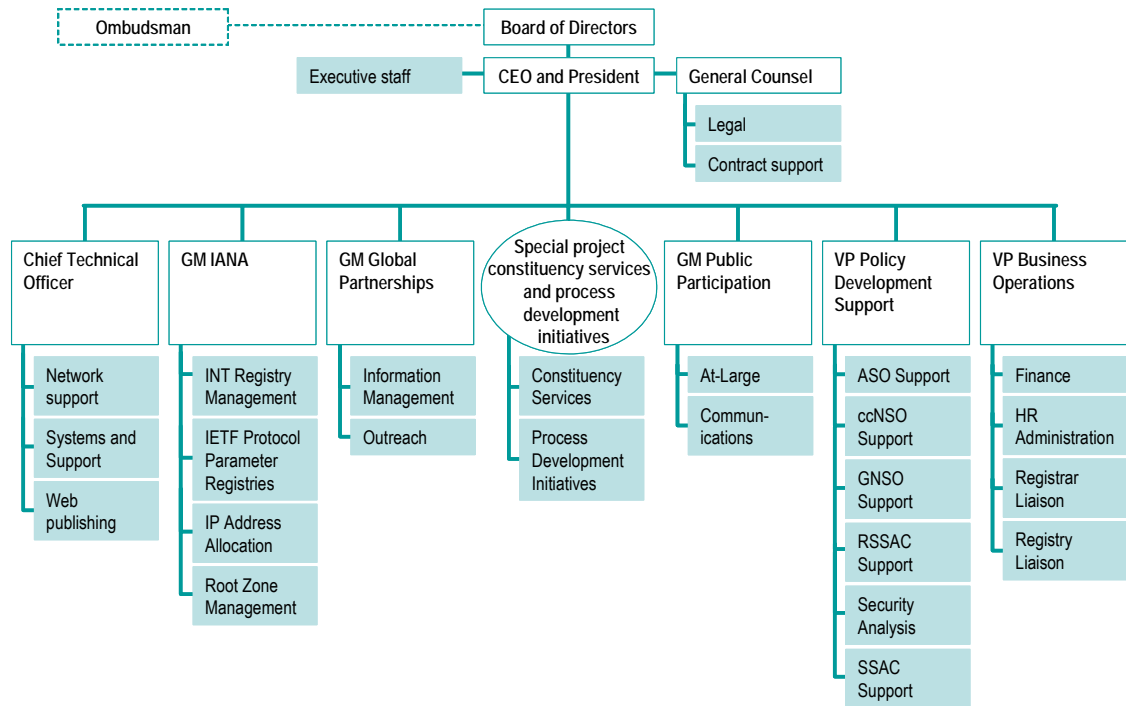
Ombudsman

Board of Directors

Executive staff

CEO and President

General Counsel

Legal

Contract support

Chief Technical Officer

Network support

Systems and Support

Web publishing

GM IANA

INT Registry Management

IETF Protocol Parameter Registries

IP Address Allocation

Root Zone Management

GM Global Partnerships

Information Management

Outreach

Special project constituency services and process development initiatives

Constituency Services

Process Development Initiatives

GM Public Participation

At-Large

Communications

VP Policy Development Support

ASO Support

ccNSO Support

GNSO Support

RSSAC Support

Security Analysis

SSAC Support

VP Business Operations

Finance

HR Administration

Registrar Liaison

Registry Liaison